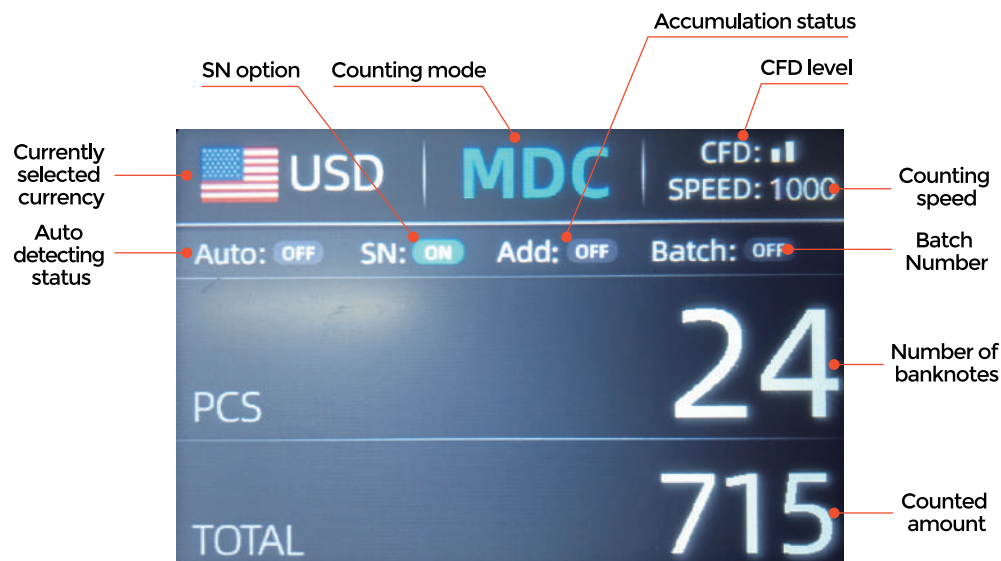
Accumulation status
SN option
Counting mode
CFD level
Currently selected currency
USD
MDC
CFD:
SPEED: 1000
Counting speed
Auto detecting status
Auto: OFF
SN: ON
Add: OFF
Batch: OFF
Batch Number
24
Number of banknotes
PCS
715
Counted amount
TOTAL